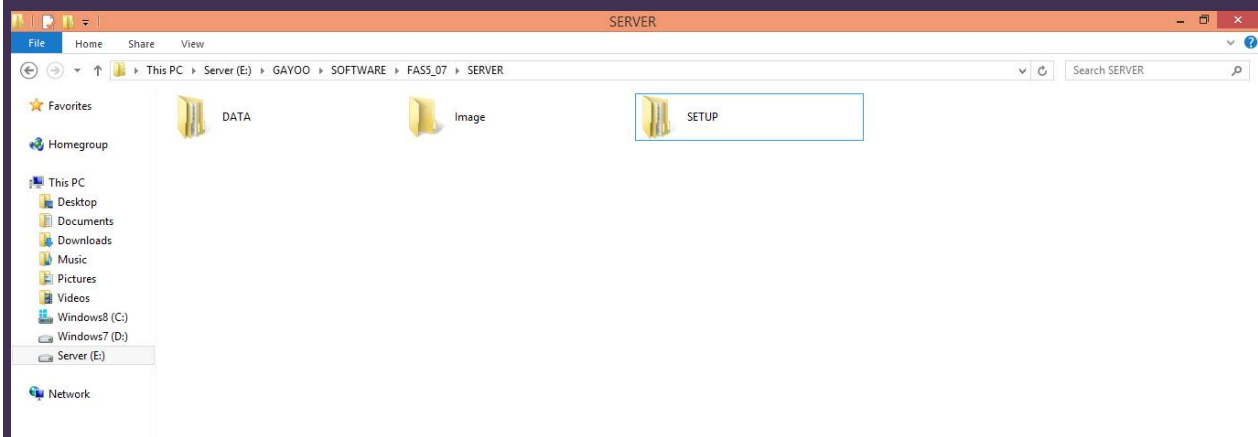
SERVER

File Home Share View

This PC ▸ Server (E:) ▸ GAYOO ▸ SOFTWARE ▸ FAS5_07 ▸ SERVER

Search SERVER

Favorites

Homegroup

This PC
Desktop
Documents
Downloads
Music
Pictures
Videos
Windows8 (C:)
Windows7 (D:)
Server (E:)

Network

DATA

Image

SETUP